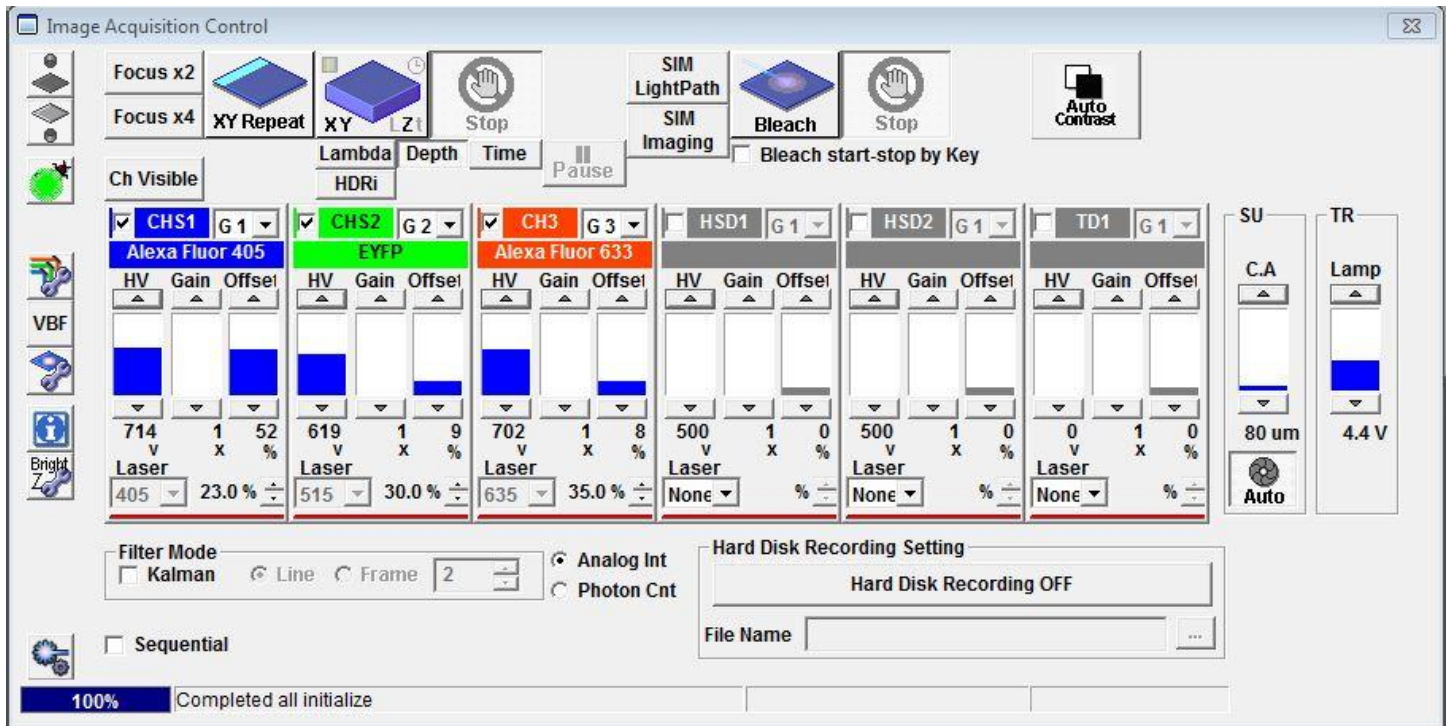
Image Acquisition Control

Focus x2
Focus x4
XY Repeat
XY
LZt
Stop
Lambda
Depth
Time
HDRi
Pause
SIM LightPath
SIM Imaging
Bleach
Stop
Bleach start-stop by Key
Auto Contrast

Ch Visible

VBF

Bright Z

CHS1 G 1
Alexa Fluor 405
HV Gain Offset
714 v
1 x
52 %
Laser
405
23.0 %

CHS2 G 2
EYFP
HV Gain Offset
619 v
1 x
9 %
Laser
515
30.0 %

CH3 G 3
Alexa Fluor 633
HV Gain Offset
702 v
1 x
8 %
Laser
635
35.0 %

HSD1 G 1
HV Gain Offset
500 v
1 x
0 %
Laser
None
%

HSD2 G 1
HV Gain Offset
500 v
1 x
0 %
Laser
None
%

TD1 G 1
HV Gain Offset
0 v
1 x
0 %
Laser
None
%

SU
C.A
80 um
Auto

TR
Lamp
4.4 V

Filter Mode
Kalman
Line
Frame
2

Analog Int
Photon Cnt

Hard Disk Recording Setting
Hard Disk Recording OFF
File Name
...

Sequential

100%
Completed all initialize